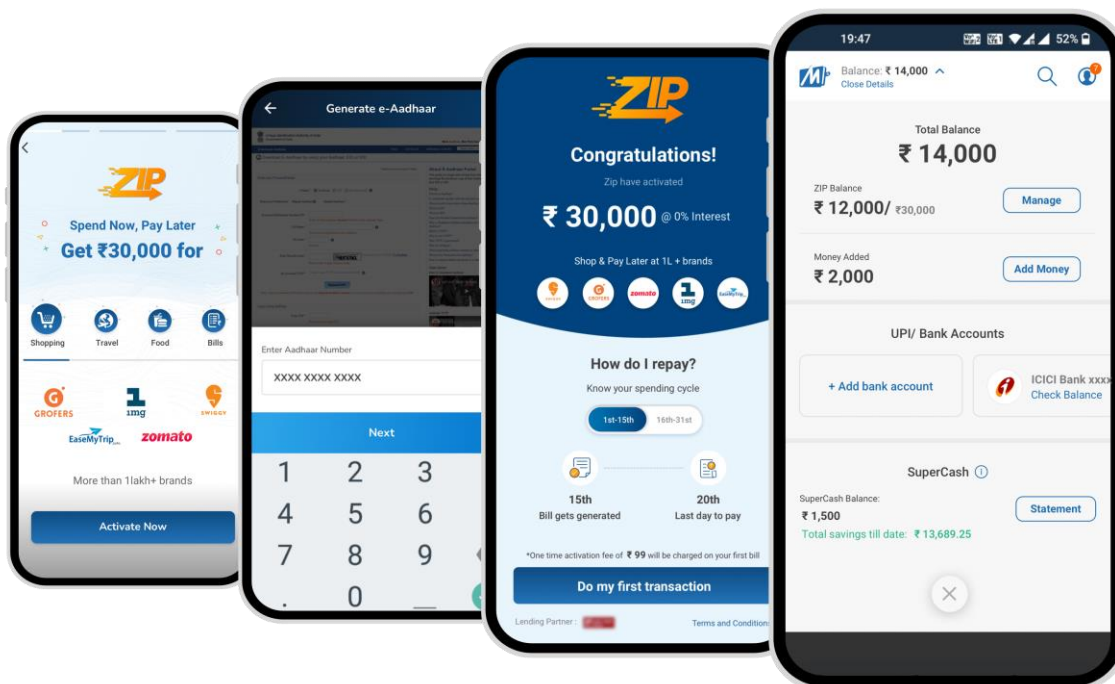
ZIP

Spend Now, Pay Later
Get ₹30,000 for

Shopping
Travel
Food
Bills

GROFERS
1mg
SWIGGY
EaseMyTrip
zomato

More than 1lakh+ brands

Activate Now

Generate e-Aadhaar

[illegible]

Enter Aadhaar Number
XXXX XXXX XXXX

Next

1 2 3
4 5 6
7 8 9
. 0

ZIP

Congratulations!
Zip have activated
₹ 30,000 @ 0% Interest

Shop & Pay Later at 1L + brands

GROFERS
zomato
1mg
EaseMyTrip

How do I repay?
Know your spending cycle

1st-15th
16th-31st

15th
Bill gets generated

20th
Last day to pay

*One time activation fee of ₹ 99 will be charged on your first bill

Do my first transaction

Lending Partner : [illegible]
Terms and Conditions

19:47
52%

Balance: ₹ 14,000
Close Details

Total Balance
₹ 14,000

ZIP Balance
₹ 12,000/ ₹30,000
Manage

Money Added
₹ 2,000
Add Money

UPI/ Bank Accounts

+ Add bank account
ICICI Bank xxxx
Check Balance

SuperCash

SuperCash Balance:
₹ 1,500
Statement
Total savings till date: ₹ 13,689.25